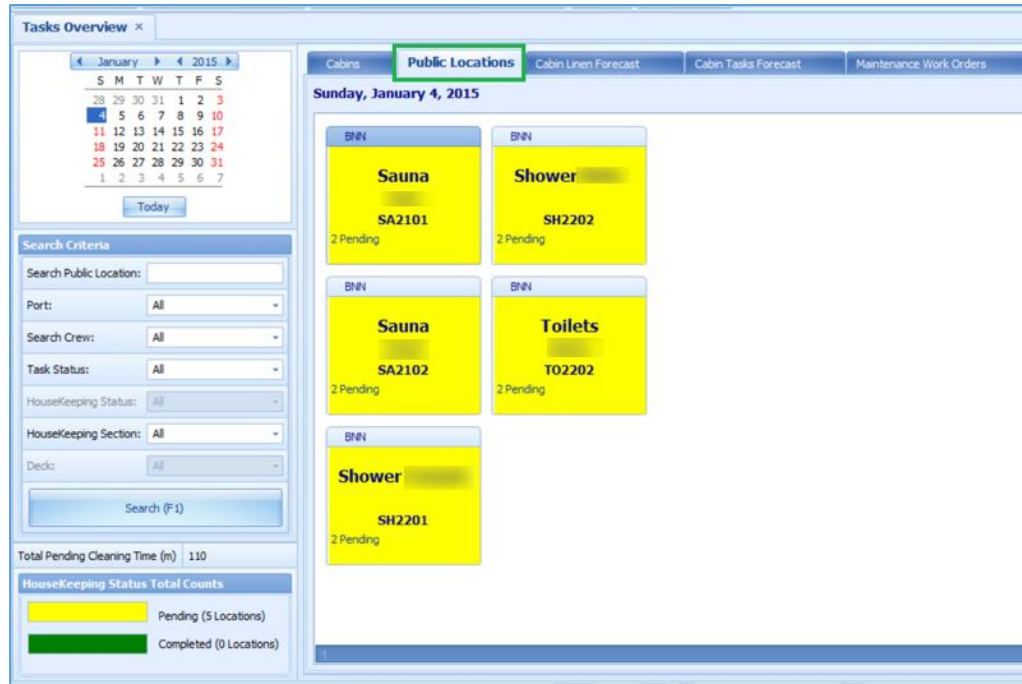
Tasks Overview ×

January 2015

| S | M | T | W | T | F | S |
|---|---|---|---|---|---|---|
| 28 | 29 | 30 | 31 | 1 | 2 | 3 |
| 4 | 5 | 6 | 7 | 8 | 9 | 10 |
| 11 | 12 | 13 | 14 | 15 | 16 | 17 |
| 18 | 19 | 20 | 21 | 22 | 23 | 24 |
| 25 | 26 | 27 | 28 | 29 | 30 | 31 |
| 1 | 2 | 3 | 4 | 5 | 6 | 7 |

Today

Search Criteria

Search Public Location:

Port: All

Search Crew: All

Task Status: All

HouseKeeping Status: All

HouseKeeping Section: All

Deck: All

Search (F1)

Total Pending Cleaning Time (m) 110

HouseKeeping Status Total Counts

Pending (5 Locations)

Completed (0 Locations)

Cabins | Public Locations | Cabin Linen Forecast | Cabin Tasks Forecast | Maintenance Work Orders

Sunday, January 4, 2015

BNN
Sauna
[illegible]
SA2101
2 Pending

BNN
Shower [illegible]
SH2202
2 Pending

BNN
Sauna
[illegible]
SA2102
2 Pending

BNN
Toilets
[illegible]
TO2202
2 Pending

BNN
Shower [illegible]
SH2201
2 Pending